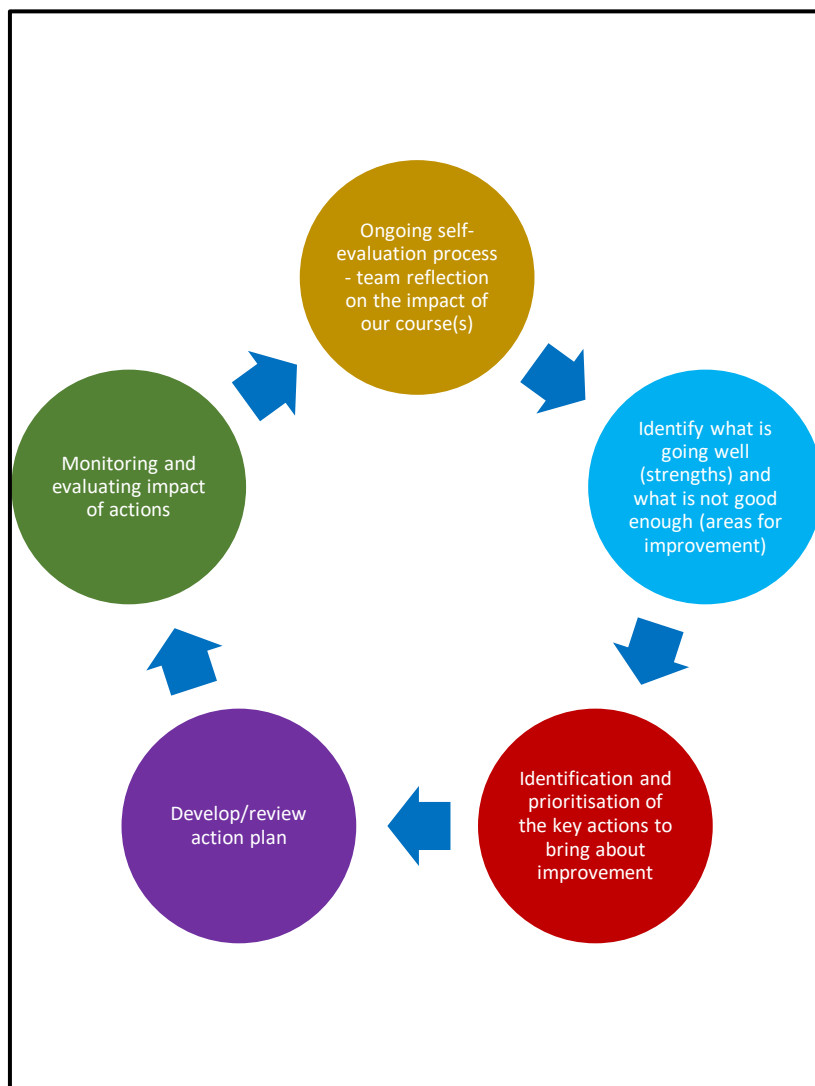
Ongoing self-evaluation process - team reflection on the impact of our course(s)

Identify what is going well (strengths) and what is not good enough (areas for improvement)

Identification and prioritisation of the key actions to bring about improvement

Develop/review action plan

Monitoring and evaluating impact of actions